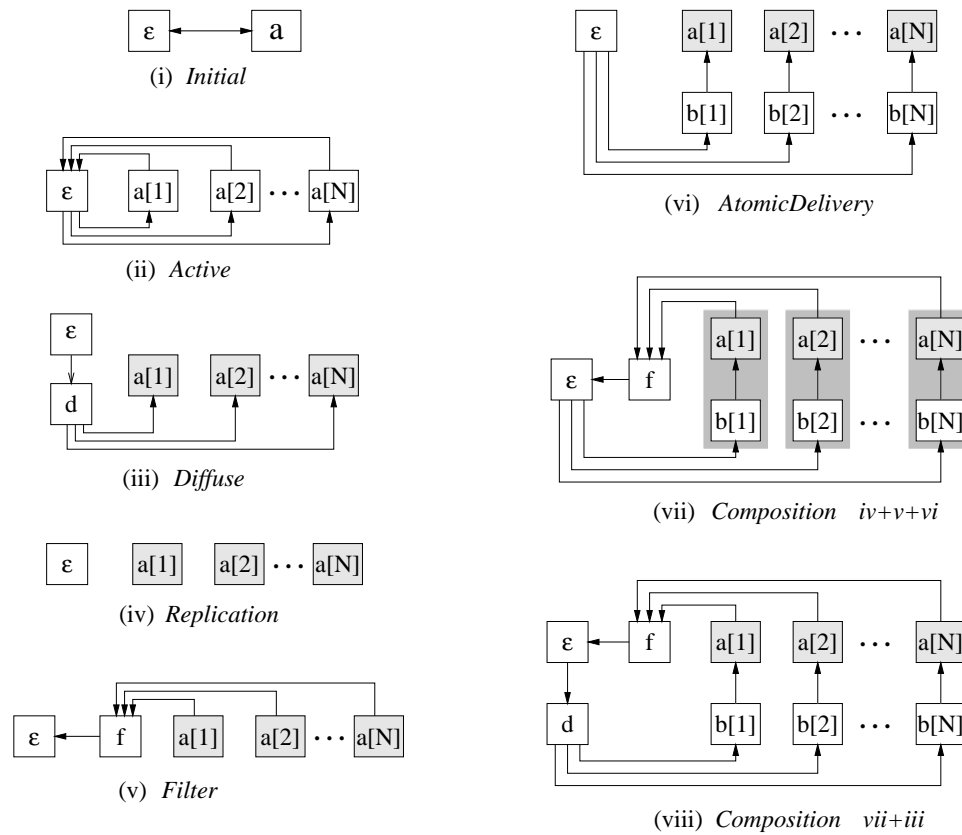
ε a

(i) *Initial*

ε a[1] a[2] ··· a[N]

(ii) *Active*

ε d a[1] a[2] ··· a[N]

(iii) *Diffuse*

ε a[1] a[2] ··· a[N]

(iv) *Replication*

ε f a[1] a[2] ··· a[N]

(v) *Filter*

ε a[1] a[2] ··· a[N] b[1] b[2] ··· b[N]

(vi) *AtomicDelivery*

ε f a[1] a[2] ··· a[N] b[1] b[2] ··· b[N]

(vii) *Composition iv+v+vi*

ε f d a[1] a[2] ··· a[N] b[1] b[2] ··· b[N]

(viii) *Composition vii+iii*